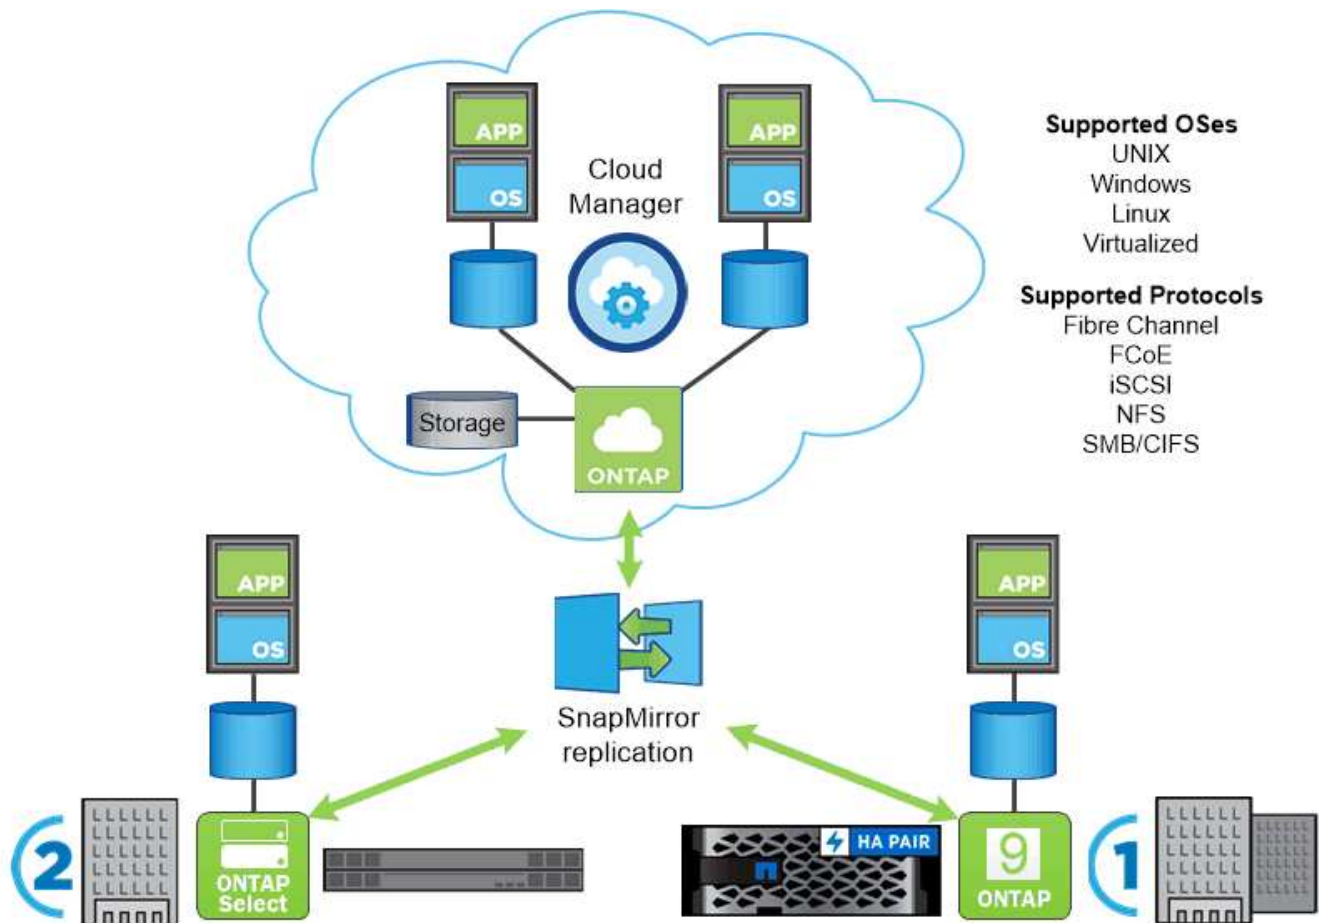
APP
OS
Cloud Manager
APP
OS
Supported OSes
UNIX
Windows
Linux
Virtualized

Supported Protocols
Fibre Channel
FCoE
iSCSI
NFS
SMB/CIFS

Storage
ONTAP

APP
OS
SnapMirror replication
APP
OS

2
ONTAP Select
HA PAIR
9
ONTAP
1